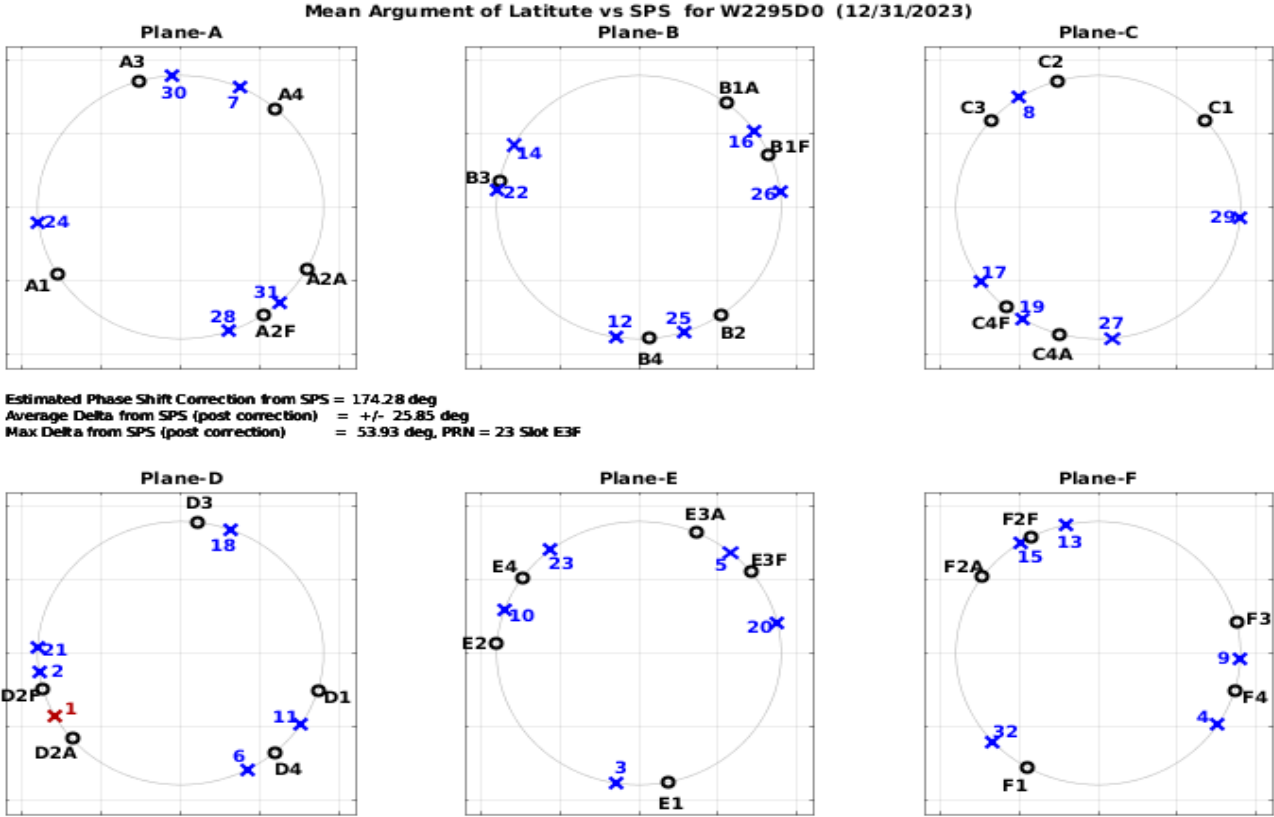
Mean Argument of Latitute vs SPS for W2295D0 (12/31/2023)

Plane-A
A3
30
7
A4
24
A1
A2A
31
28
A2F

Plane-B
B1A
14
16
B1F
B3
22
26
12
25
B2
B4

Plane-C
C2
C3
8
C1
29
17
19
C4F
27
C4A

Estimated Phase Shift Correction from SPS = 174.28 deg
Average Delta from SPS (post correction) = +/- 25.85 deg
Max Delta from SPS (post correction) = 53.93 deg, PRN = 23 Slot E3F

Plane-D
D3
18
21
2
D2F
1
D1
11
D2A
6
D4

Plane-E
E3A
23
5
E3F
E4
10
20
E2
3
E1

Plane-F
F2F
13
15
F2A
F3
9
F4
4
32
F1